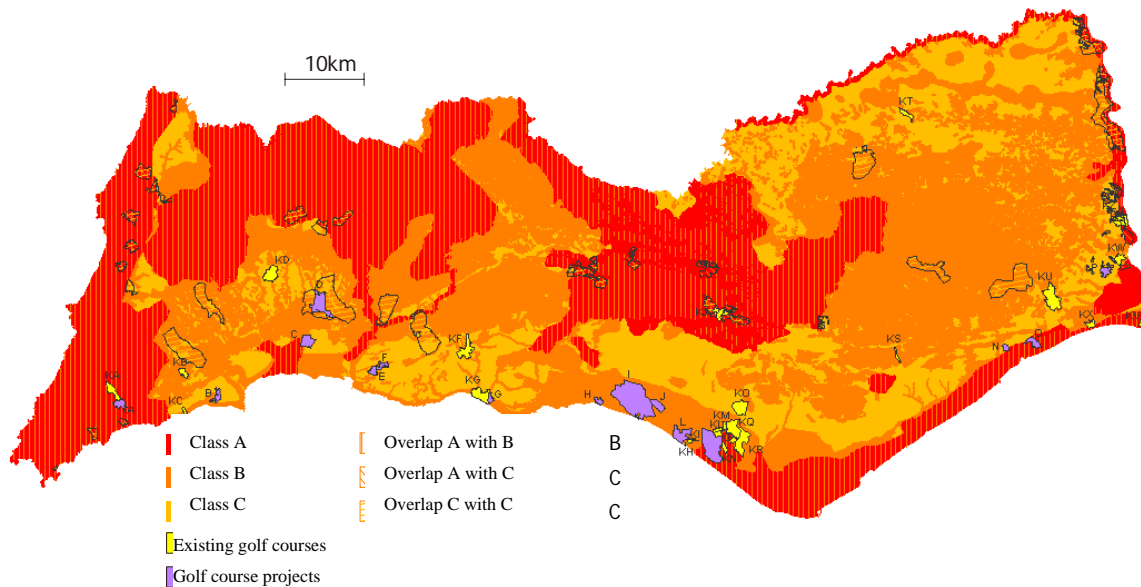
10km

KD
KB
KA
KC
KF
KG
KT
KU
KW
KX
KS
KO
KM
KQ
KR
KH
C
B
D
F
E
G
H
I
J
L
N

Class A
Class B
Class C
Overlap A with B
Overlap A with C
Overlap C with C
B
C
C
Existing golf courses
Golf course projects